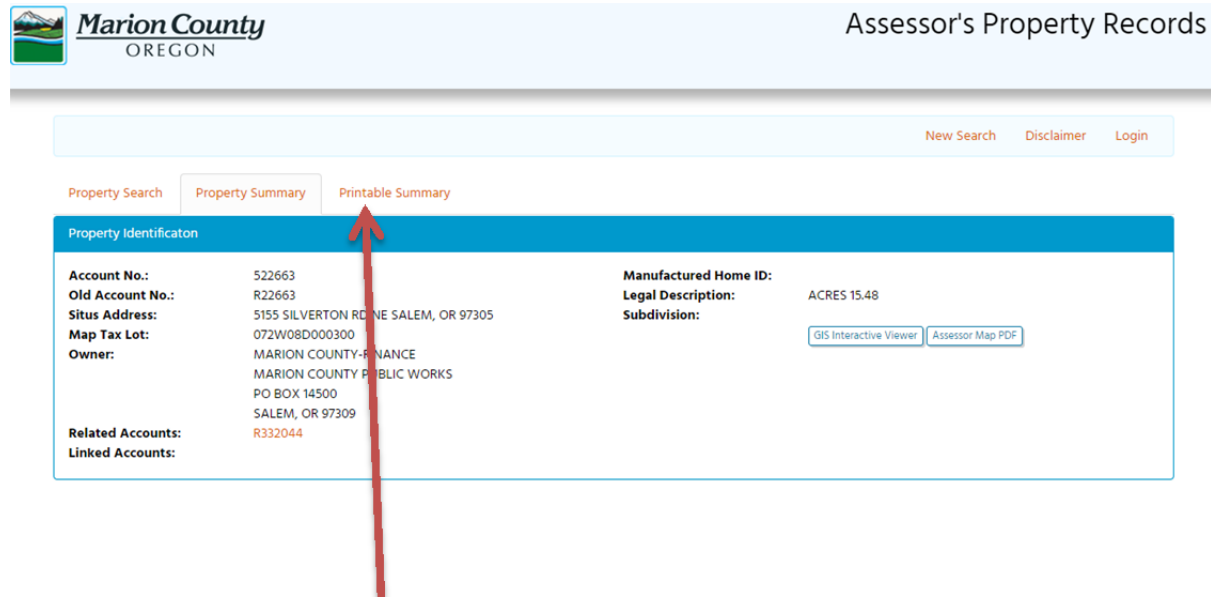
Marion County
OREGON

Assessor's Property Records

New Search Disclaimer Login

Property Search Property Summary Printable Summary

Property Identificaton

Account No.: 522663
Old Account No.: R22663
Situs Address: 5155 SILVERTON R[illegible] NE SALEM, OR 97305
Map Tax Lot: 072W08D000300
Owner: MARION COUNTY-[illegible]NANCE
MARION COUNTY P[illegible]BLIC WORKS
PO BOX 14500
SALEM, OR 97309
Related Accounts: R332044
Linked Accounts:

Manufactured Home ID:
Legal Description: ACRES 15.48
Subdivision:

GIS Interactive Viewer Assessor Map PDF